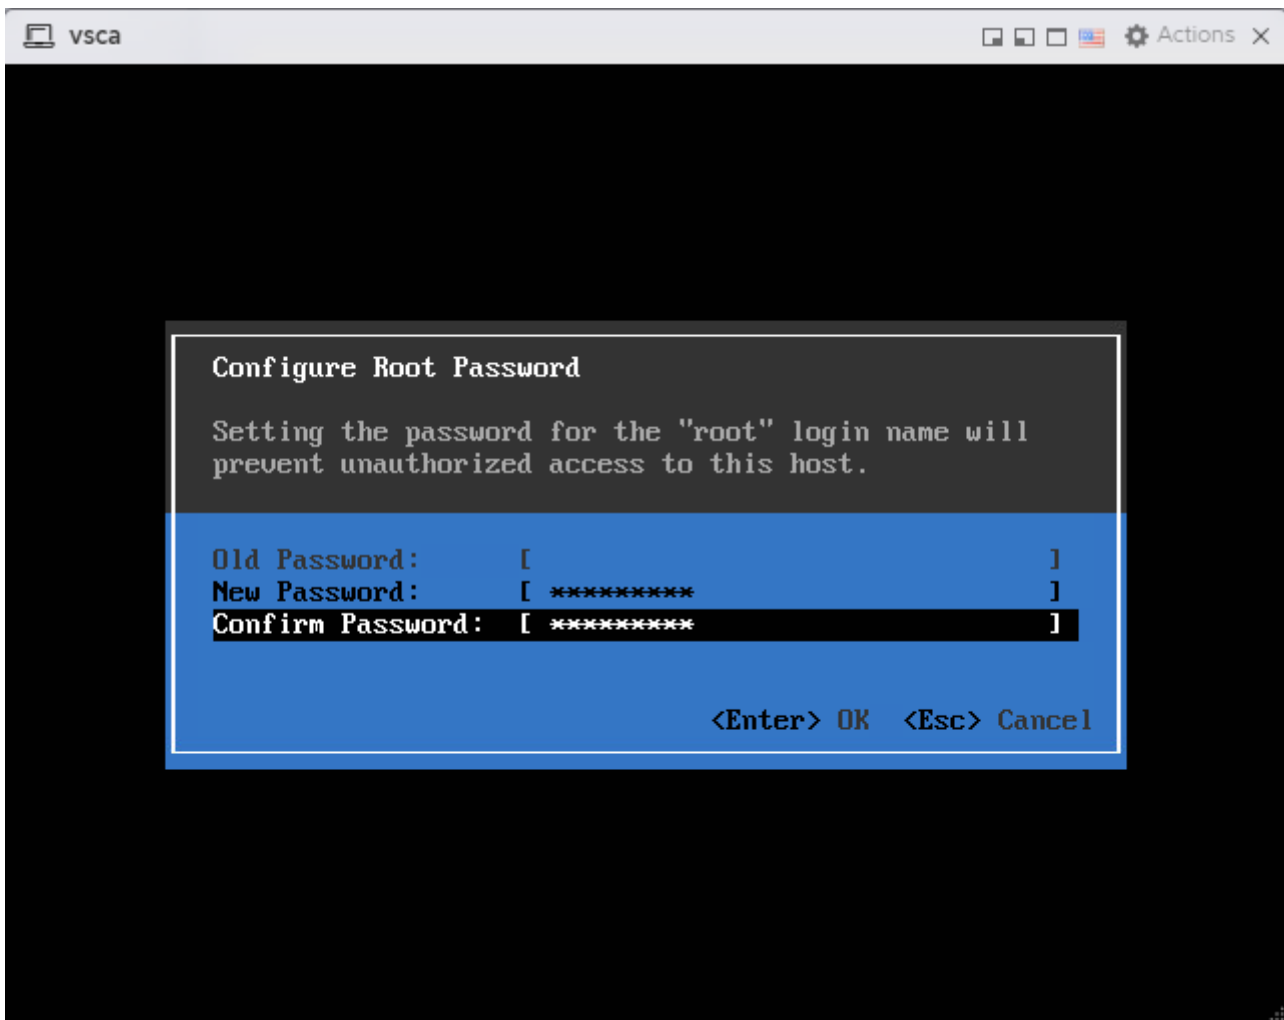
vsca

Actions ✕

Configure Root Password

Setting the password for the "root" login name will prevent unauthorized access to this host.

Old Password: [ ]
New Password: [ ********** ]
Confirm Password: [ ********** ]

<Enter> OK <Esc> Cancel